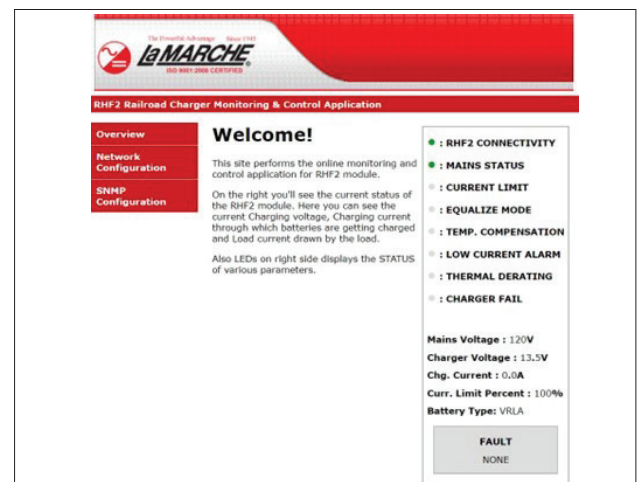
The Powerful Advantage Since 1945
LaMARCHE
ISO 9001:2008 CERTIFIED

RHF2 Railroad Charger Monitoring & Control Application

Overview
Network Configuration
SNMP Configuration

Welcome!

This site performs the online monitoring and control application for RHF2 module.

On the right you'll see the current status of the RHF2 module. Here you can see the current Charging voltage, Charging current through which batteries are getting charged and Load current drawn by the load.

Also LEDs on right side displays the STATUS of various parameters.

: RHF2 CONNECTIVITY
: MAINS STATUS
: CURRENT LIMIT
: EQUALIZE MODE
: TEMP. COMPENSATION
: LOW CURRENT ALARM
: THERMAL DERATING
: CHARGER FAIL

Mains Voltage : 120V
Charger Voltage : 13.5V
Chg. Current : 0.0A
Curr. Limit Percent : 100%
Battery Type: VRLA

FAULT
NONE